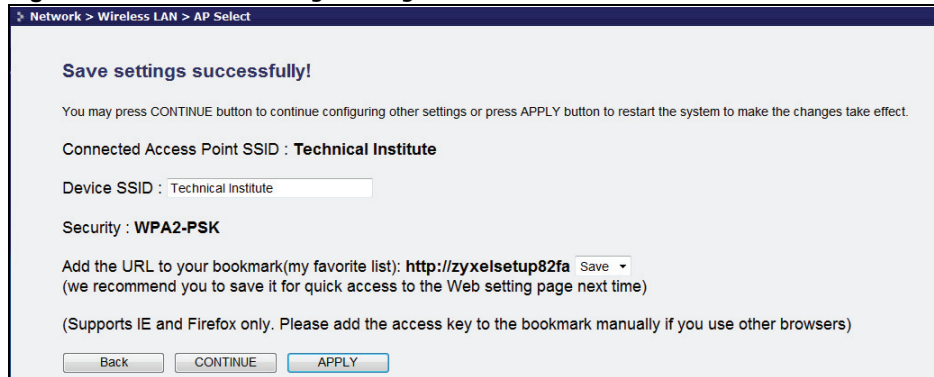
Network > Wireless LAN > AP Select

Save settings successfully!

You may press CONTINUE button to continue configuring other settings or press APPLY button to restart the system to make the changes take effect.

Connected Access Point SSID : Technical Institute

Device SSID : Technical Institute

Security : WPA2-PSK

Add the URL to your bookmark(my favorite list): http://zyxelsetup82fa Save
(we recommend you to save it for quick access to the Web setting page next time)

(Supports IE and Firefox only. Please add the access key to the bookmark manually if you use other browsers)

Back CONTINUE APPLY